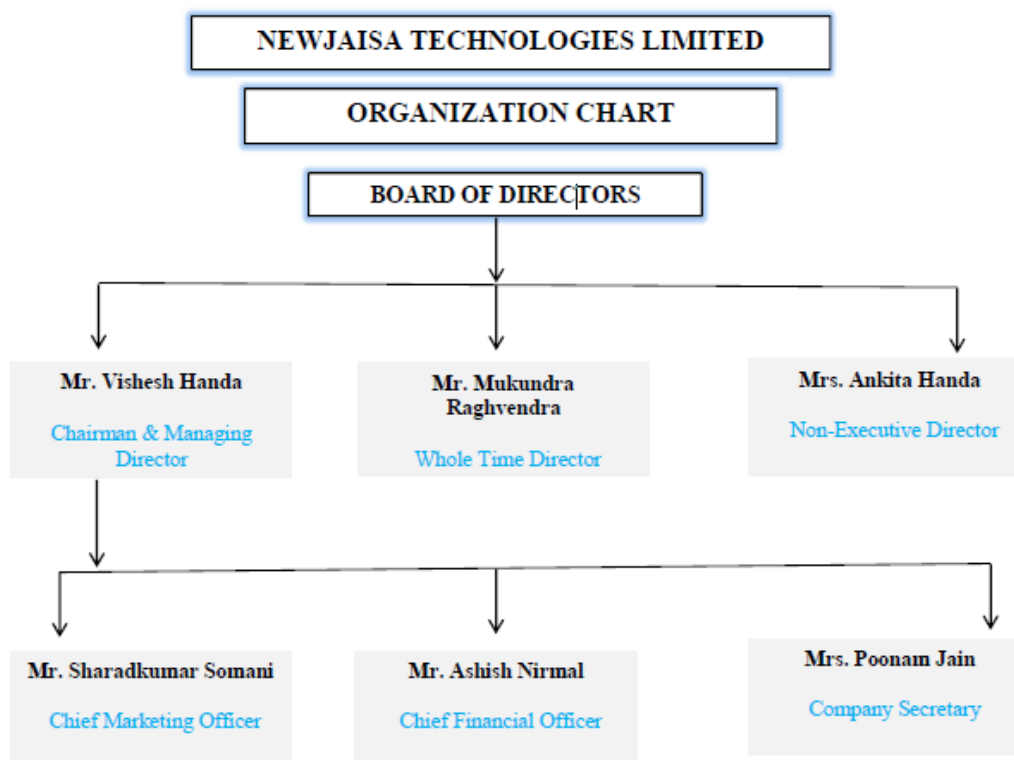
NEWJAISA TECHNOLOGIES LIMITED

ORGANIZATION CHART

BOARD OF DIRECTORS

Mr. Vishesh Handa

Chairman & Managing Director

Mr. Mukundra Raghvendra

Whole Time Director

Mrs. Ankita Handa

Non-Executive Director

Mr. Sharadkumar Somani

Chief Marketing Officer

Mr. Ashish Nirmal

Chief Financial Officer

Mrs. Poonam Jain

Company Secretary